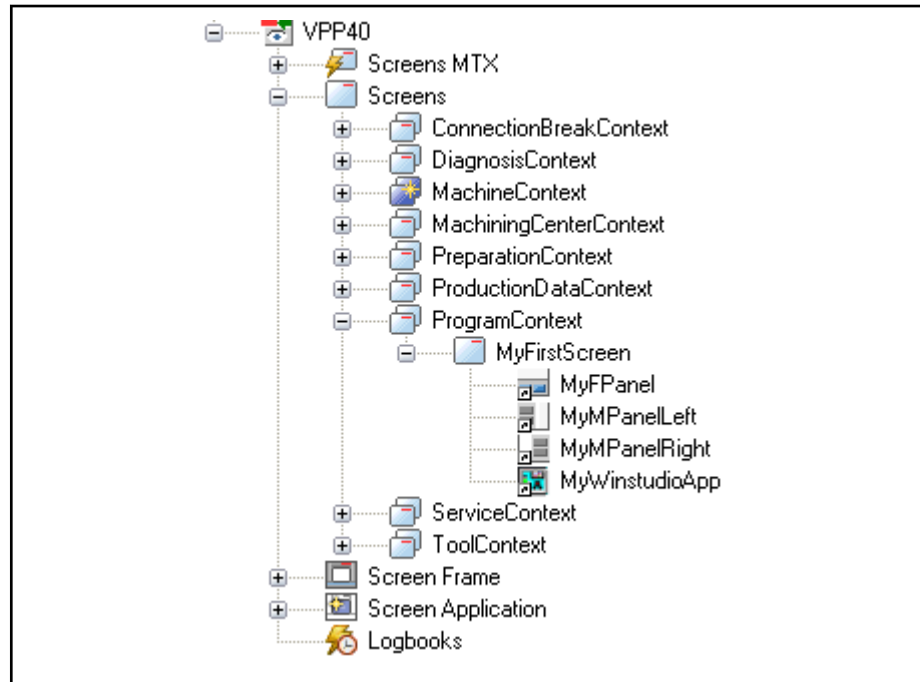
VPP40
Screens MTX
Screens
ConnectionBreakContext
DiagnosisContext
MachineContext
MachiningCenterContext
PreparationContext
ProductionDataContext
ProgramContext
MyFirstScreen
MyFPanel
MyMPanelLeft
MyMPanelRight
MyWinstudioApp
ServiceContext
ToolContext
Screen Frame
Screen Application
Logbooks